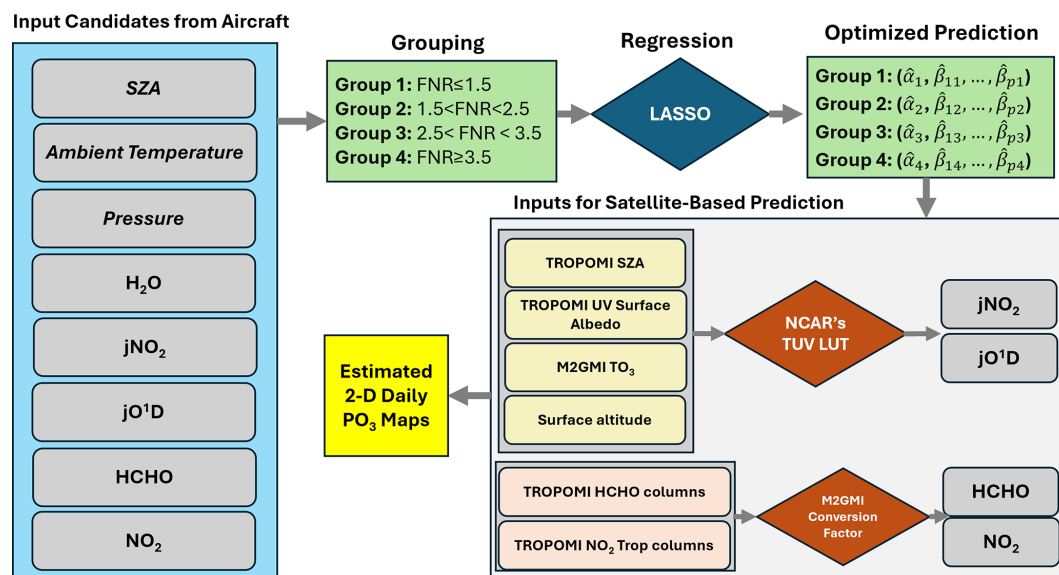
Input Candidates from Aircraft

SZA

Ambient Temperature

Pressure

$H_2O$

$jNO_2$

$jO^1D$

HCHO

$NO_2$

Grouping

Group 1: FNR≤1.5
Group 2: 1.5<FNR<2.5
Group 3: 2.5< FNR < 3.5
Group 4: FNR≥3.5

Regression

LASSO

Optimized Prediction

Group 1: $(\hat{\alpha}_1, \hat{\beta}_{11}, \ldots, \hat{\beta}_{p1})$
Group 2: $(\hat{\alpha}_2, \hat{\beta}_{12}, \ldots, \hat{\beta}_{p2})$
Group 3: $(\hat{\alpha}_3, \hat{\beta}_{13}, \ldots, \hat{\beta}_{p3})$
Group 4: $(\hat{\alpha}_4, \hat{\beta}_{14}, \ldots, \hat{\beta}_{p4})$

Inputs for Satellite-Based Prediction

TROPOMI SZA

TROPOMI UV Surface Albedo

M2GMI $TO_3$

Surface altitude

NCAR's TUV LUT

$jNO_2$

$jO^1D$

Estimated 2-D Daily $PO_3$ Maps

TROPOMI HCHO columns

TROPOMI $NO_2$ Trop columns

M2GMI Conversion Factor

HCHO

$NO_2$